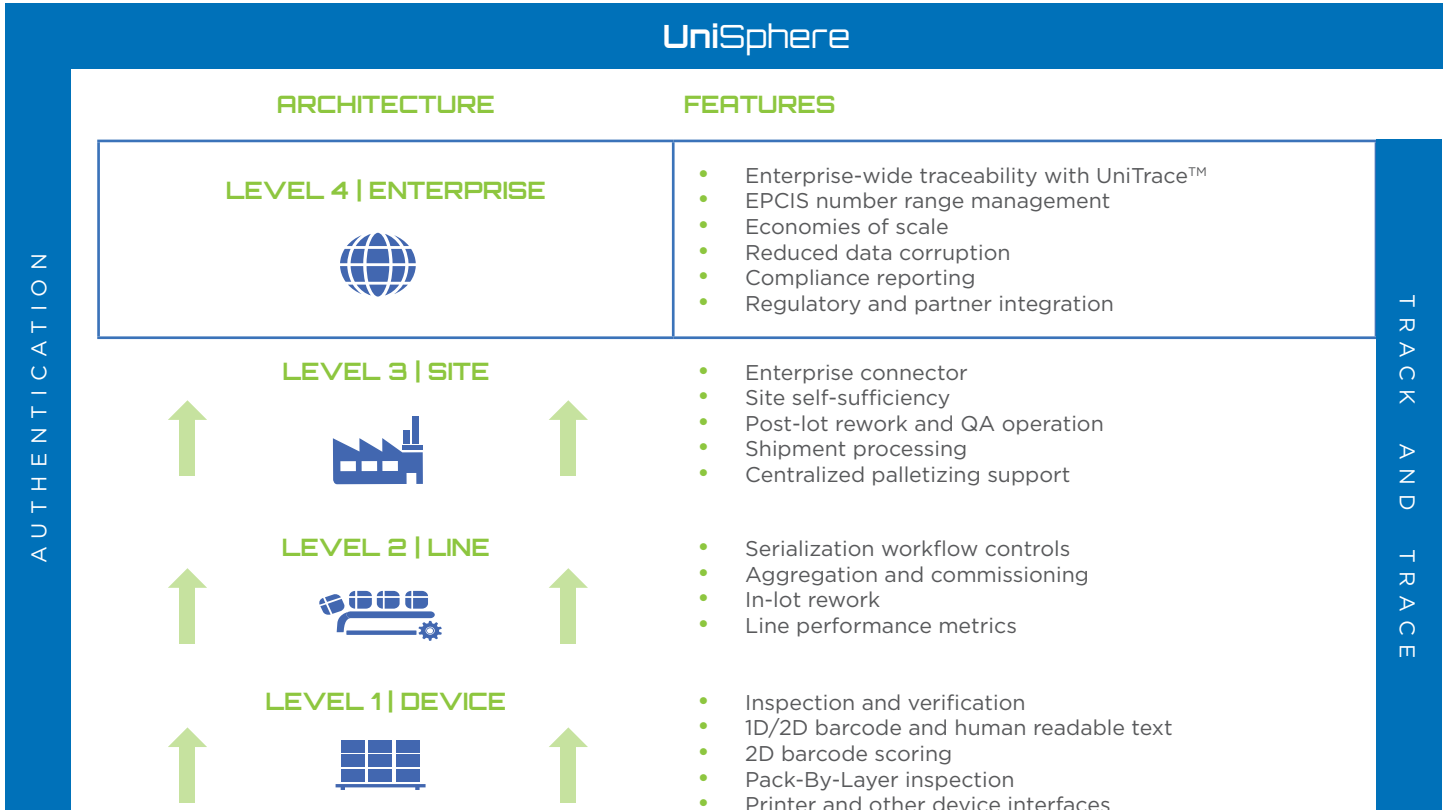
UniSphere

AUTHENTICATION

ARCHITECTURE

FEATURES

| ARCHITECTURE | FEATURES |
|---|---|
| LEVEL 4 \| ENTERPRISE | • Enterprise-wide traceability with UniTrace™<br>• EPCIS number range management<br>• Economies of scale<br>• Reduced data corruption<br>• Compliance reporting<br>• Regulatory and partner integration |
| LEVEL 3 \| SITE | • Enterprise connector<br>• Site self-sufficiency<br>• Post-lot rework and QA operation<br>• Shipment processing<br>• Centralized palletizing support |
| LEVEL 2 \| LINE | • Serialization workflow controls<br>• Aggregation and commissioning<br>• In-lot rework<br>• Line performance metrics |
| LEVEL 1 \| DEVICE | • Inspection and verification<br>• 1D/2D barcode and human readable text<br>• 2D barcode scoring<br>• Pack-By-Layer inspection<br>• Printer and other device interfaces |

TRACK AND TRACE